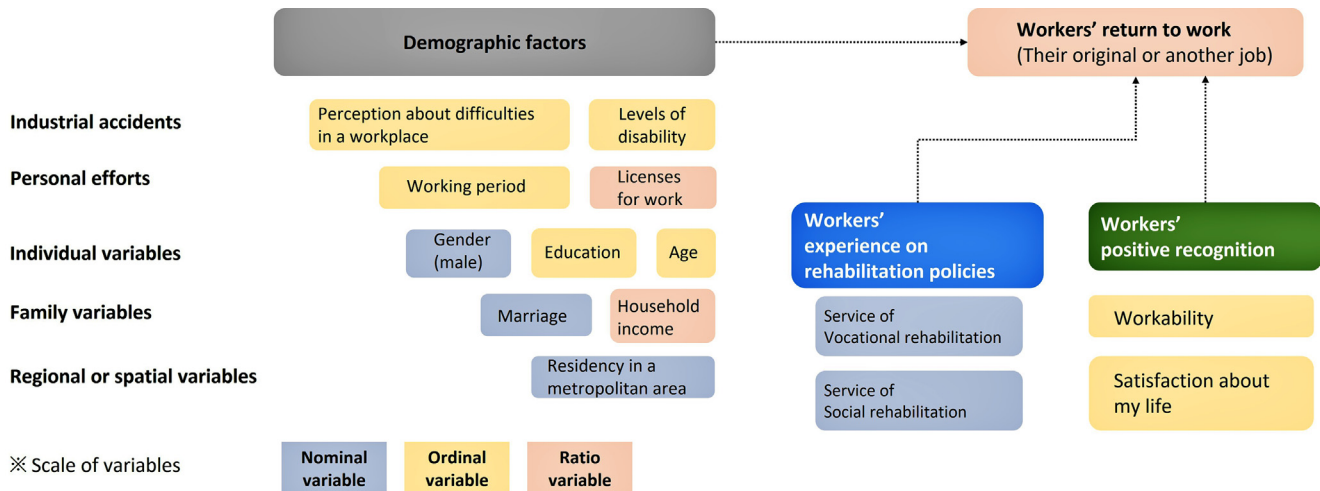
Demographic factors

Workers' return to work
(Their original or another job)

Industrial accidents

Perception about difficulties in a workplace

Levels of disability

Personal efforts

Working period

Licenses for work

Individual variables

Gender (male)

Education

Age

Family variables

Marriage

Household income

Regional or spatial variables

Residency in a metropolitan area

Workers' experience on rehabilitation policies

Service of Vocational rehabilitation

Service of Social rehabilitation

Workers' positive recognition

Workability

Satisfaction about my life

※ Scale of variables

Nominal variable

Ordinal variable

Ratio variable